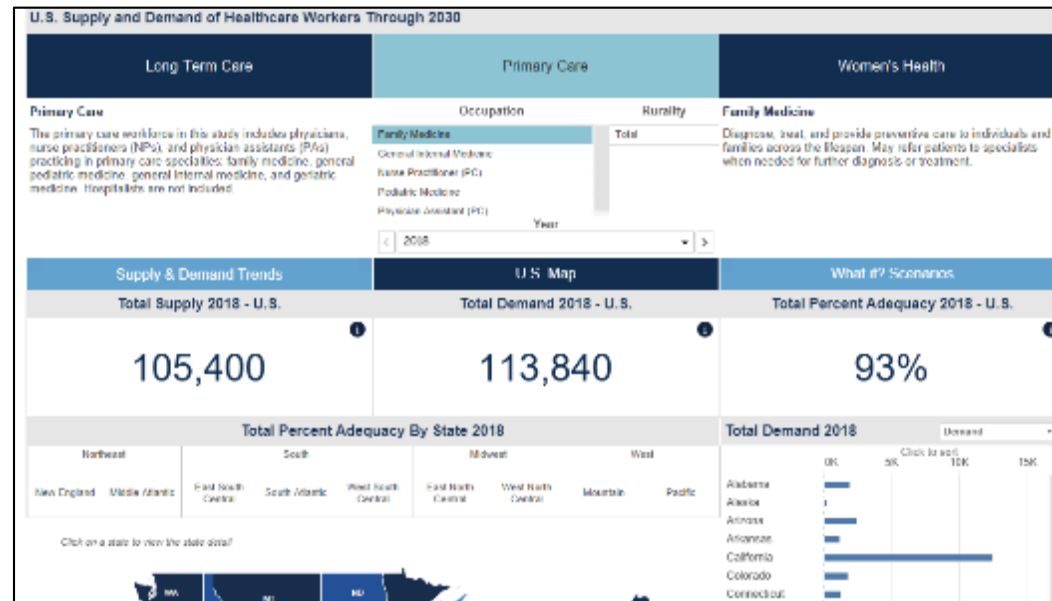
U.S. Supply and Demand of Healthcare Workers Through 2030

Long Term Care

Primary Care

Women's Health

Primary Care

The primary care workforce in this study includes physicians, nurse practitioners (NPs), and physician assistants (PAs) practicing in primary care specialties: family medicine, general pediatric medicine, general internal medicine, and geriatric medicine. Hospitalists are not included.

Occupation

Family Medicine
General Internal Medicine
Nurse Practitioner (PC)
Pediatric Medicine
Physician Assistant (PC)

Rurality

Total

Year

2018

Family Medicine

Diagnose, treat, and provide preventive care to individuals and families across the lifespan. May refer patients to specialists when needed for further diagnosis or treatment.

Supply & Demand Trends

U.S. Map

What if? Scenarios

Total Supply 2018 - U.S.

105,400

Total Demand 2018 - U.S.

113,840

Total Percent Adequacy 2018 - U.S.

93%

Total Percent Adequacy By State 2018

Northeast

New England

Middle Atlantic

South

East South Central

South Atlantic

West South Central

Midwest

East North Central

West North Central

West

Mountain

Pacific

Click on a state to view the state detail

Total Demand 2018

Demand

Click to sort

0K

5K

10K

15K

Alabama
Alaska
Arizona
Arkansas
California
Colorado
Connecticut